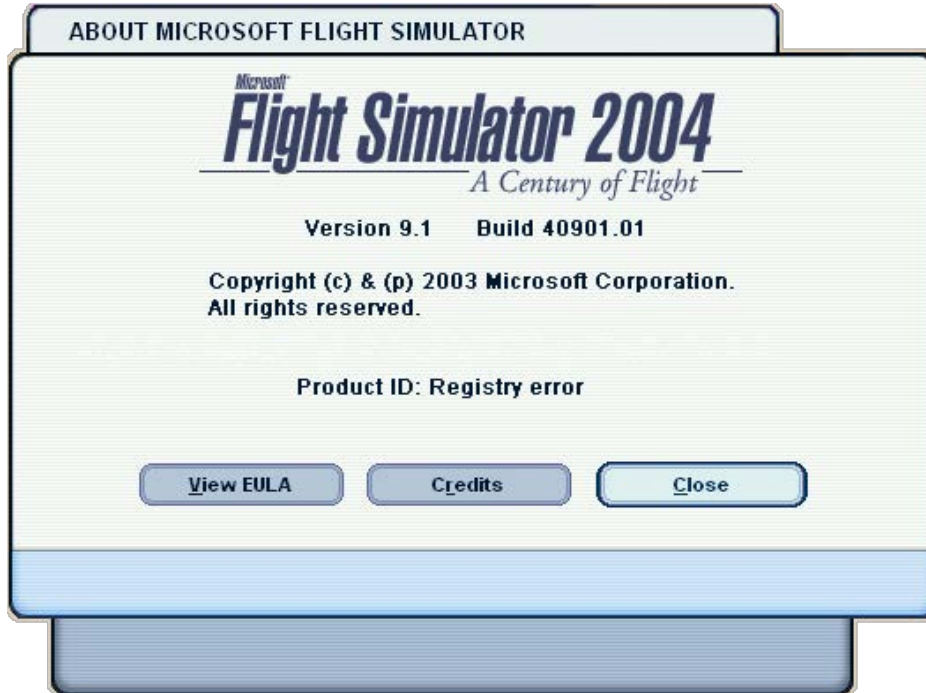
ABOUT MICROSOFT FLIGHT SIMULATOR

Microsoft
Flight Simulator 2004
A Century of Flight

Version 9.1 Build 40901.01

Copyright (c) & (p) 2003 Microsoft Corporation. All rights reserved.

Product ID: Registry error

View EULA

Credits

Close